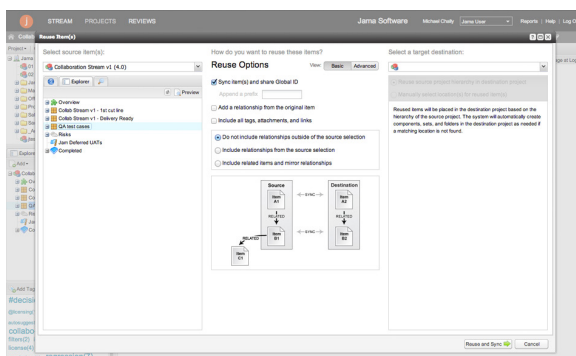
STREAM PROJECTS REVIEWS

Jama Software Michael Chelly Jama User Reports | Help | Log O

Reuse Item(s)

Select source item(s):

Collaboration Stream v1 (4.0)

Explorer

Preview

Overview
Collab Stream v1 - 1st cut line
Collab Stream v1 - Delivery Ready
QA test cases
Risks
Jam Deferred UATs
Completed

How do you want to reuse these items?

Reuse Options

View: Basic Advanced

Sync item(s) and share Global ID

Append a prefix

Add a relationship from the original item

Include all tags, attachments, and links

Do not include relationships outside of the source selection

Include relationships from the source selection

Include related items and mirror relationships

Source
Item A1
RELATED
Item B1
RELATED
Item C1
SYNC
SYNC
Destination
Item A2
RELATED
Item B2

Select a target destination:

Reuse source project hierarchy in destination project

Manually select location(s) for reused item(s)

Reused items will be placed in the destination project based on the hierarchy of the source project. The system will automatically create components, sets, and folders in the destination project as needed if a matching location is not found.

Reuse and Sync

Cancel

Project
Explore
Add
Add Tag
#decisi
collabo
filters(2)
license(4)